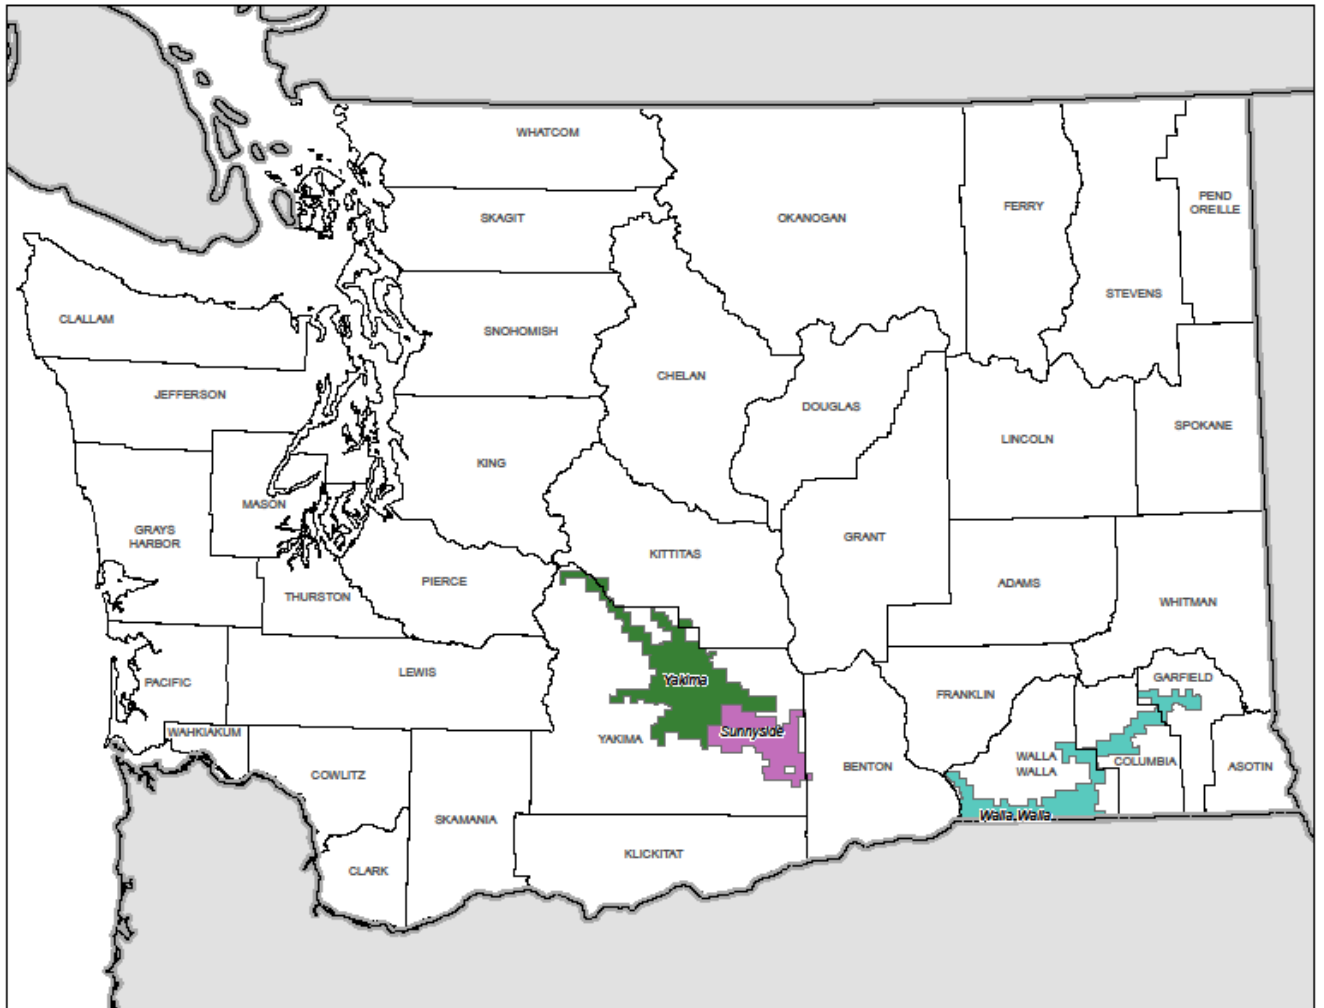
WHATCOM
SKAGIT
OKANOGAN
FERRY
STEVENS
PEND OREILLE
CLALLAM
SNOHOMISH
JEFFERSON
CHELAN
DOUGLAS
LINCOLN
SPOKANE
KING
MASON
GRAYS HARBOR
KITTITAS
GRANT
THURSTON
PIERCE
ADAMS
WHITMAN
LEWIS
PACIFIC
Yakima
GARFIELD
FRANKLIN
WAHKIAKUM
Sunnyside
YAKIMA
BENTON
WALLA WALLA
COLUMBIA
ASOTIN
COWLITZ
Walla Walla
SKAMANIA
KLICKITAT
CLARK